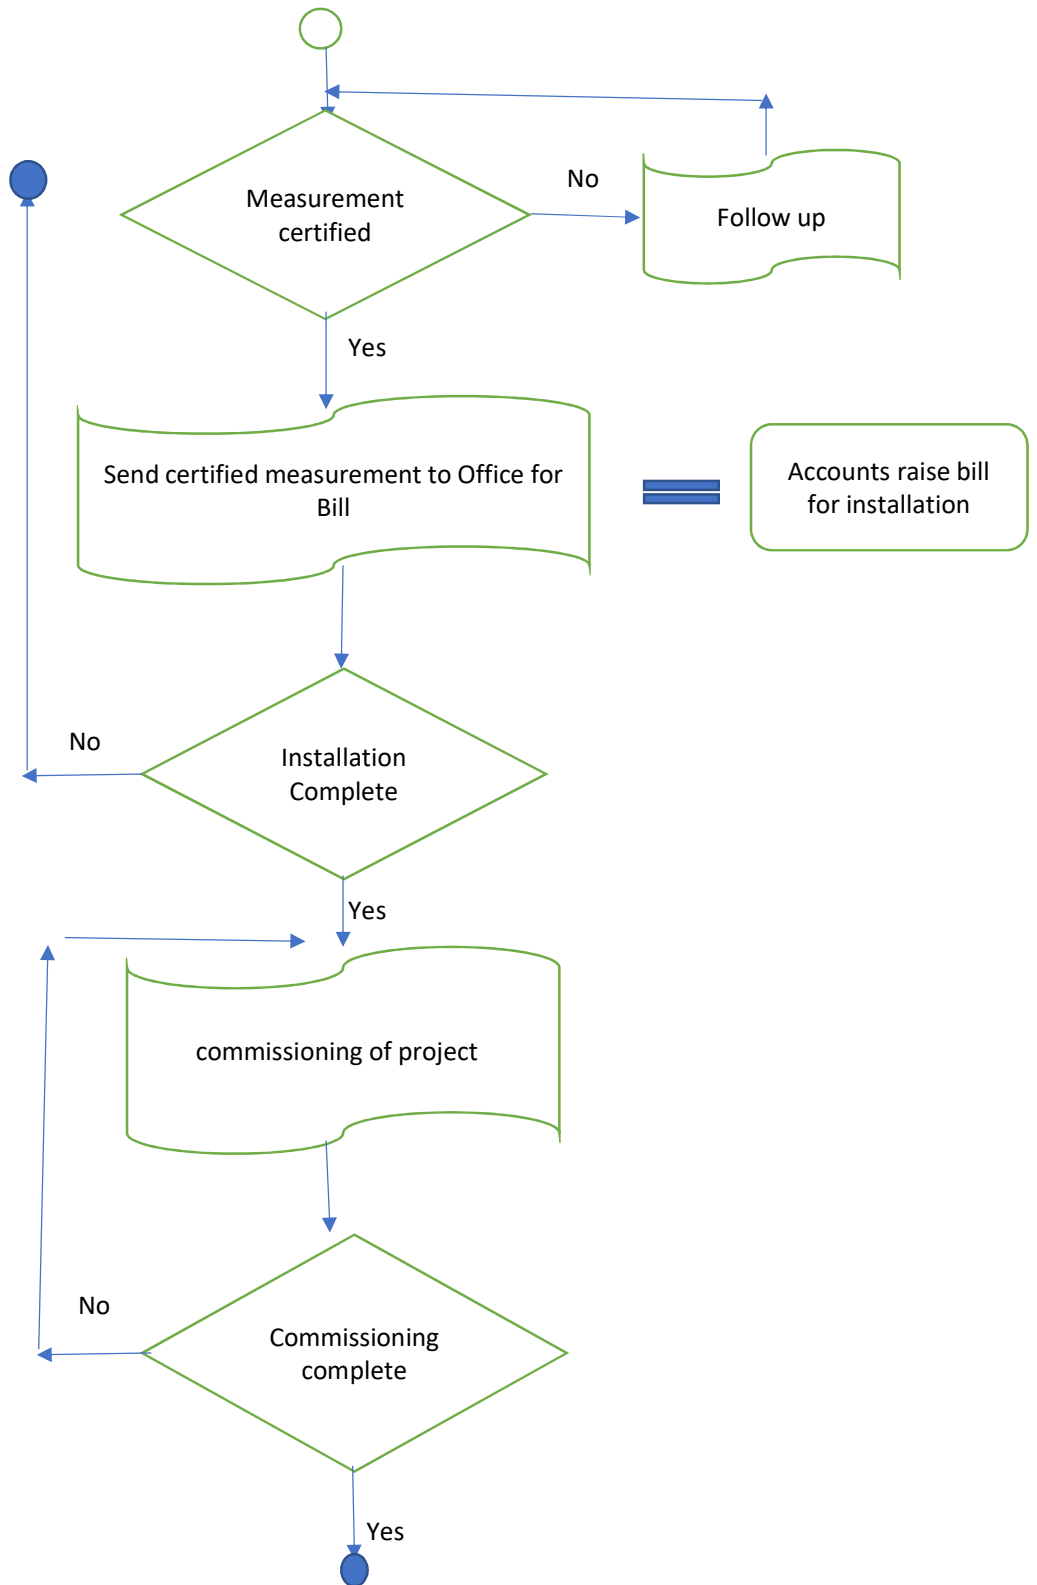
Measurement certified

No

Follow up

Yes

Send certified measurement to Office for Bill

Accounts raise bill for installation

No

Installation Complete

Yes

commissioning of project

No

Commissioning complete

Yes